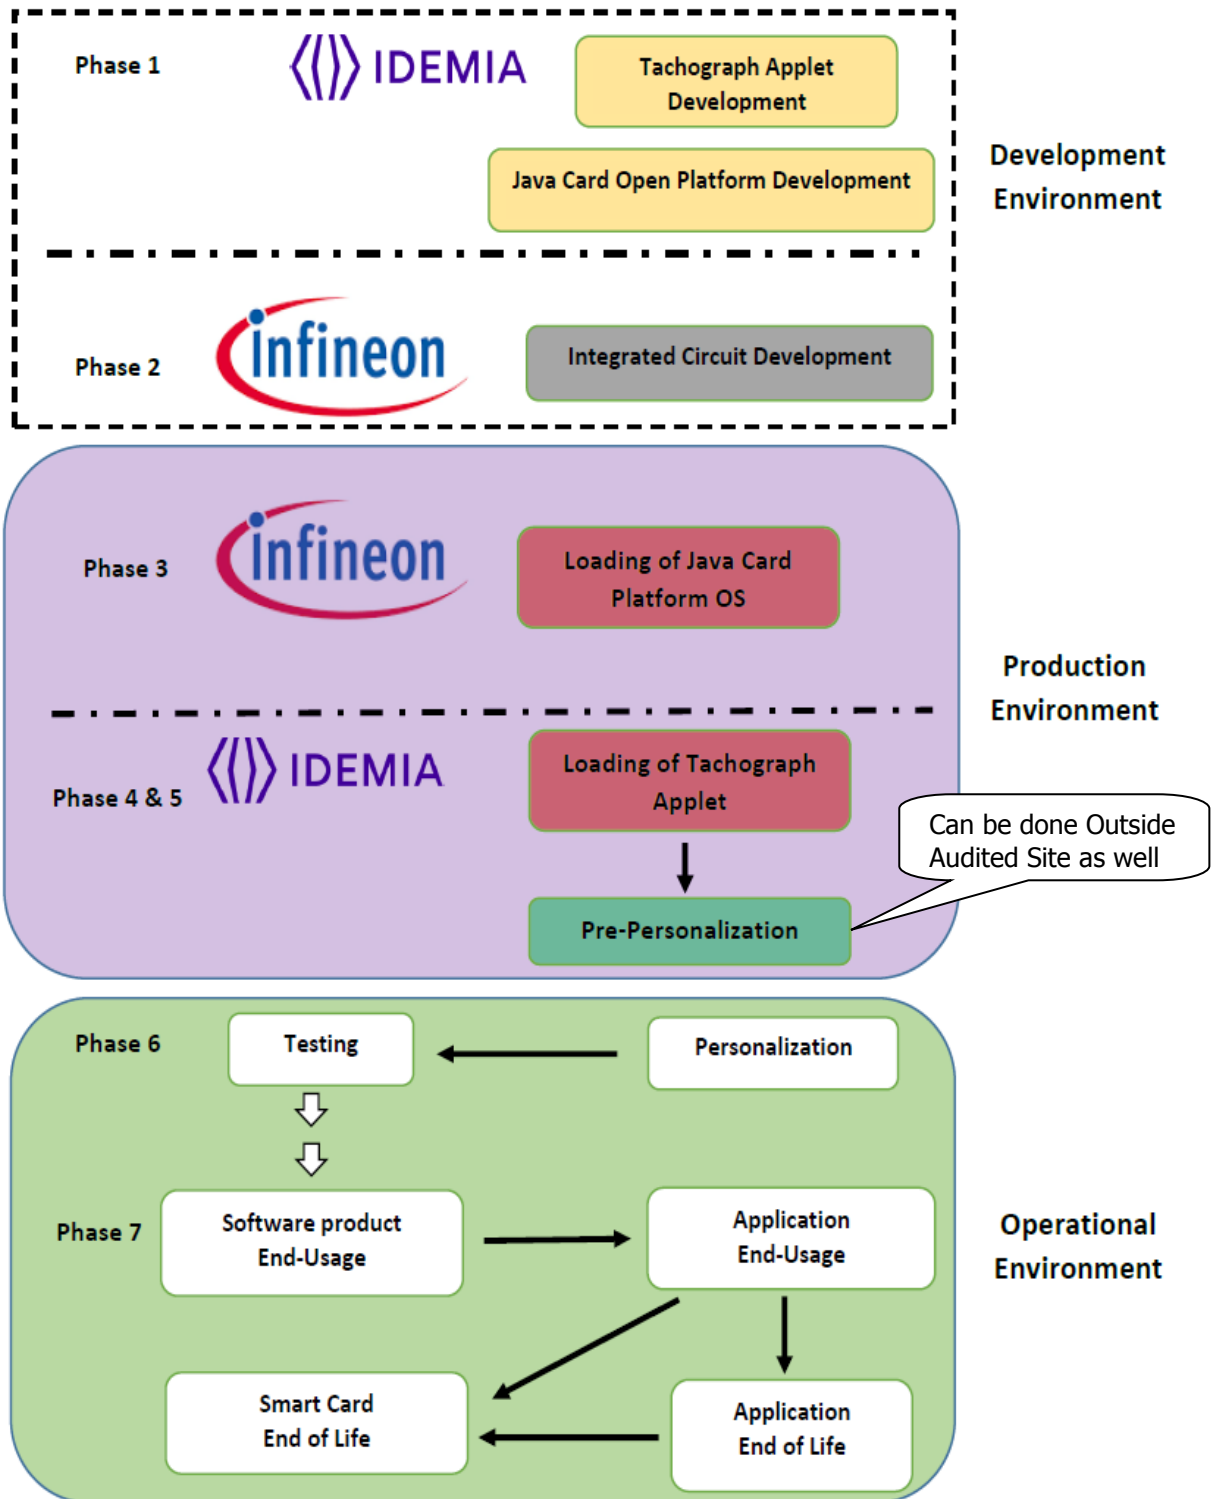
Phase 1

IDEMIA

Tachograph Applet Development

Java Card Open Platform Development

Development Environment

Phase 2

infineon

Integrated Circuit Development

Phase 3

infineon

Loading of Java Card Platform OS

Production Environment

Phase 4 & 5

IDEMIA

Loading of Tachograph Applet

Can be done Outside Audited Site as well

Pre-Personalization

Phase 6

Testing

Personalization

Phase 7

Software product End-Usage

Application End-Usage

Operational Environment

Smart Card End of Life

Application End of Life